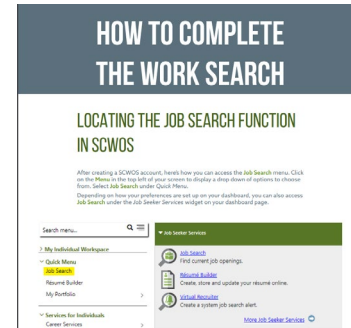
HOW TO COMPLETE THE WORK SEARCH

LOCATING THE JOB SEARCH FUNCTION IN SCWOS

After creating a SCWOS account, here's how you can access the Job Search menu. Click on the Menu in the top left of your screen to display a drop down of options to choose from. Select Job Search under Quick Menu.

Depending on how your preferences are set up on your dashboard, you can also access Job Search under the Job Seeker Services widget on your dashboard page.

Search menu...

> My Individual Workspace

∨ Quick Menu

Job Search

Résumé Builder

My Portfolio

∨ Services for Individuals

Career Services

▼ Job Seeker Services

Job Search
Find current job openings.

Résumé Builder
Create, store and update your resumé online.

Virtual Recruiter
Create a system job search alert.

More Job Seeker Services